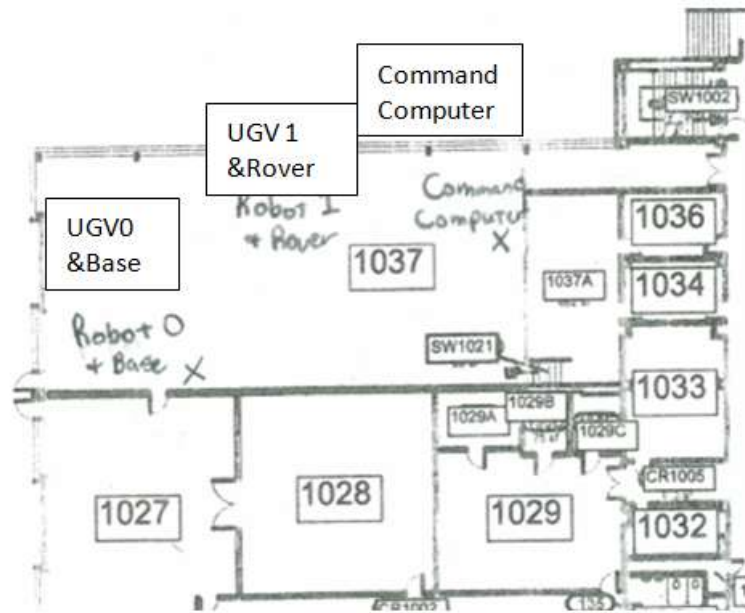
Command Computer

UGV 1 &Rover

UGV0 &Base

SW1002

Command Computer X

Robot 1 + Rover

1036

1037

1037A

1034

Robot 0 + Base X

SW1021

1033

1029A

1029B

1029C

CR1005

1027

1028

1029

1032

CR1002